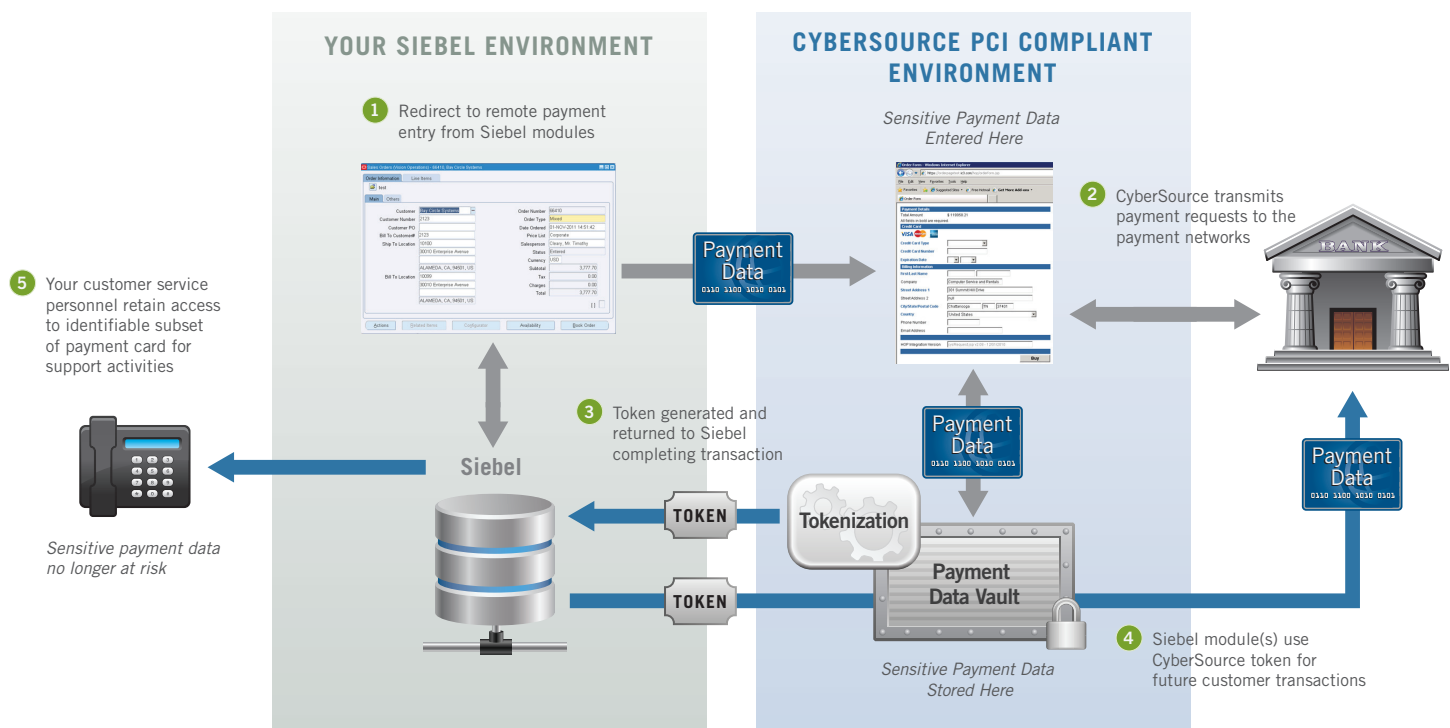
YOUR SIEBEL ENVIRONMENT

CYBERSOURCE PCI COMPLIANT ENVIRONMENT

1 Redirect to remote payment entry from Siebel modules

Sensitive Payment Data Entered Here

2 CyberSource transmits payment requests to the payment networks

5 Your customer service personnel retain access to identifiable subset of payment card for support activities

Payment Data
0110 1100 1010 0101

BANK

3 Token generated and returned to Siebel completing transaction

Siebel

Payment Data
0110 1100 1010 0101

Payment Data
0110 1100 1010 0101

Sensitive payment data no longer at risk

TOKEN

Tokenization

TOKEN

Payment Data Vault

4 Siebel module(s) use CyberSource token for future customer transactions

Sensitive Payment Data Stored Here